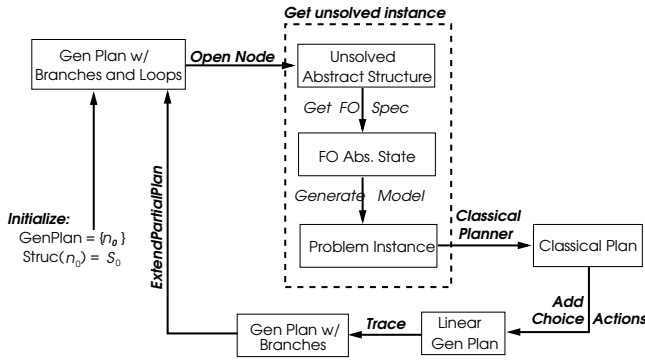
Get unsolved instance

Gen Plan w/ Branches and Loops

Open Node

Unsolved Abstract Structure

Get FO Spec

FO Abs. State

Generate Model

Problem Instance

Classical Planner

Classical Plan

Initialize:
GenPlan = $\{n_0\}$
Struc($n_0$) = $S_0$

ExtendPartialPlan

Add Choice Actions

Gen Plan w/ Branches

Trace

Linear Gen Plan